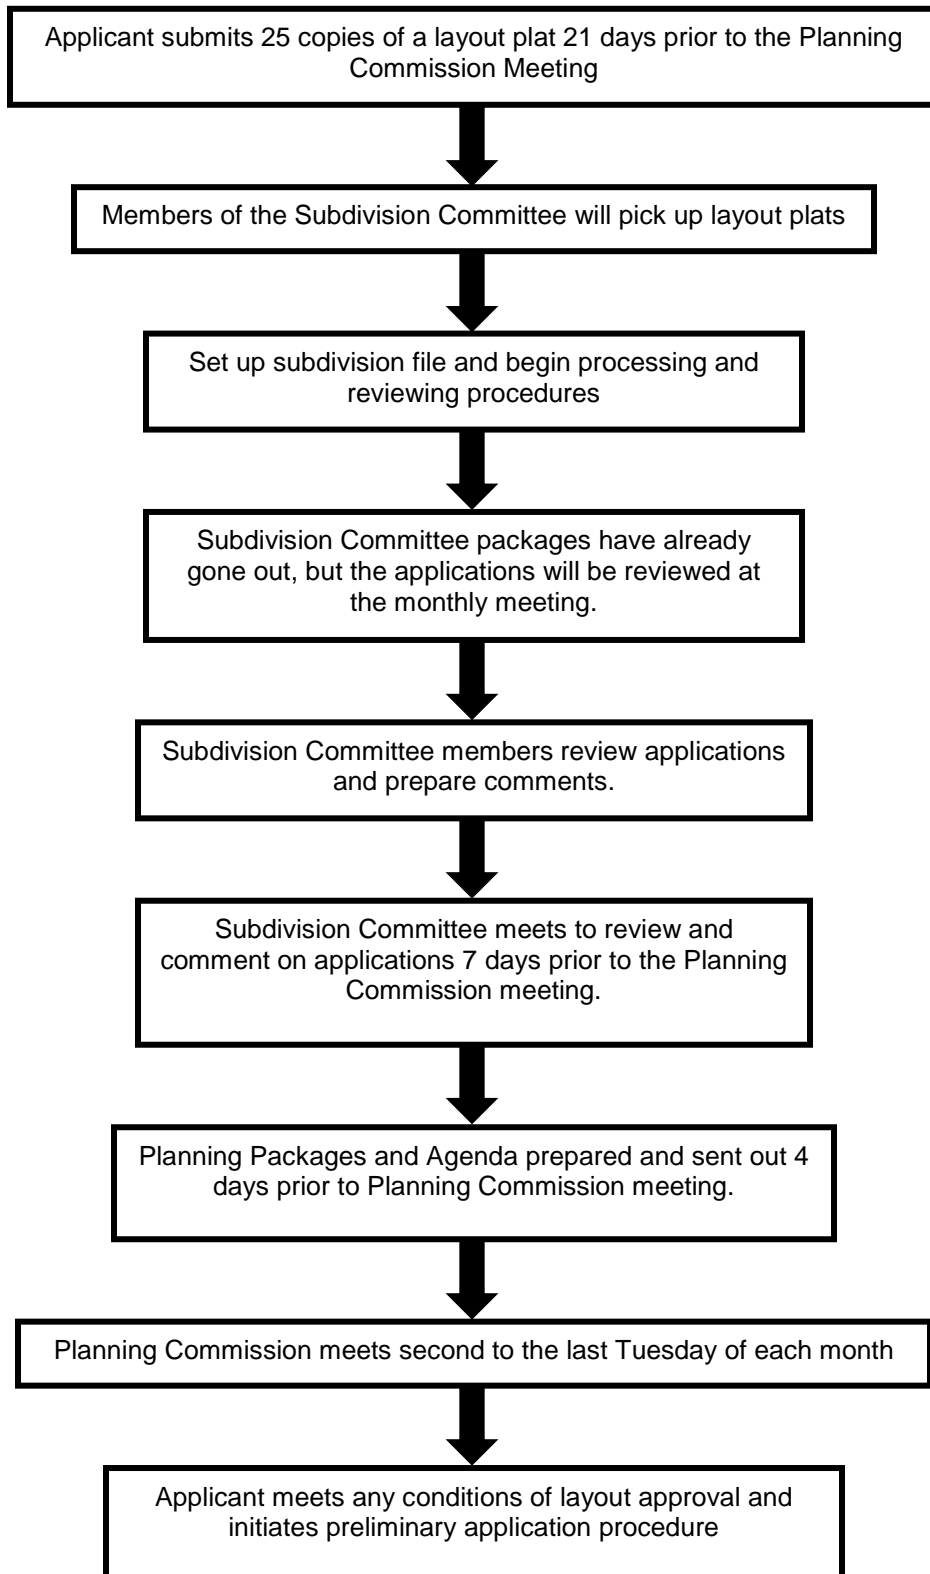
Applicant submits 25 copies of a layout plat 21 days prior to the Planning Commission Meeting

Members of the Subdivision Committee will pick up layout plats

Set up subdivision file and begin processing and reviewing procedures

Subdivision Committee packages have already gone out, but the applications will be reviewed at the monthly meeting.

Subdivision Committee members review applications and prepare comments.

Subdivision Committee meets to review and comment on applications 7 days prior to the Planning Commission meeting.

Planning Packages and Agenda prepared and sent out 4 days prior to Planning Commission meeting.

Planning Commission meets second to the last Tuesday of each month

Applicant meets any conditions of layout approval and initiates preliminary application procedure